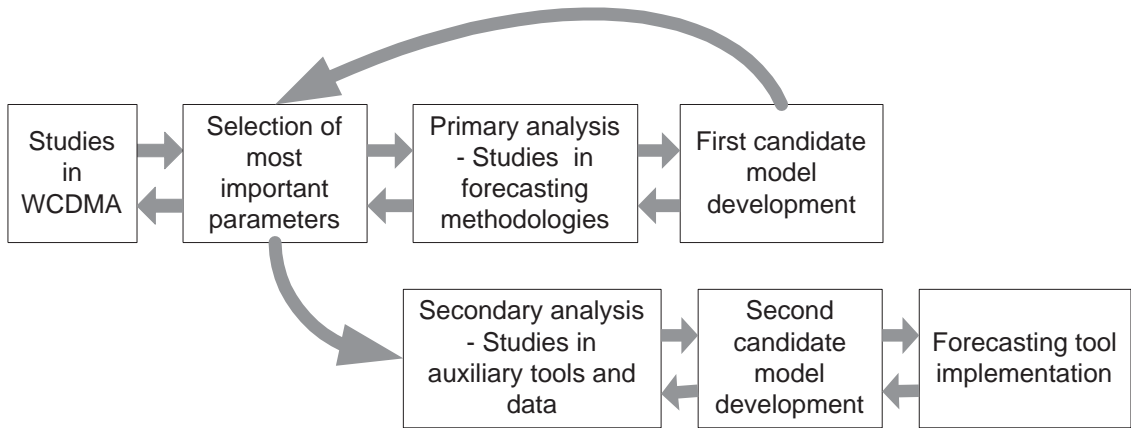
Studies in WCDMA

Selection of most important parameters

Primary analysis - Studies in forecasting methodologies

First candidate model development

Secondary analysis - Studies in auxiliary tools and data

Second candidate model development

Forecasting tool implementation